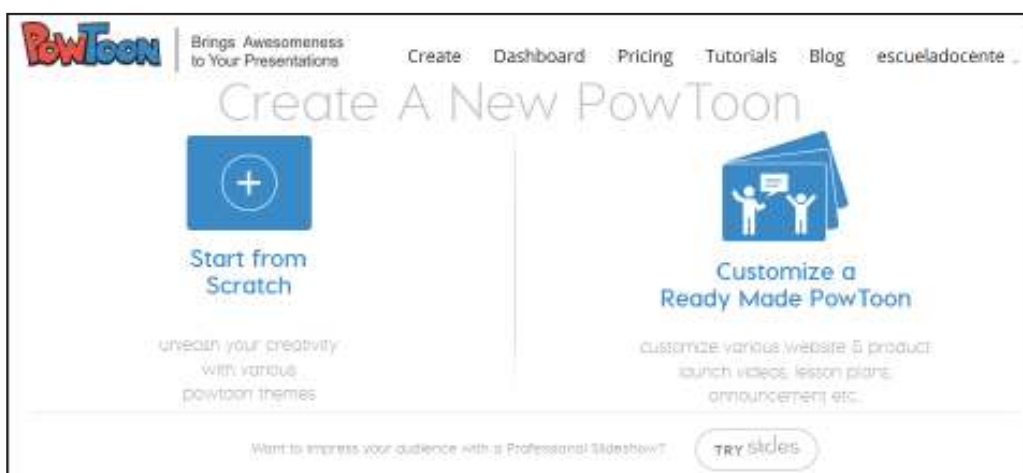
PowToon

Brings Awesomeness to Your Presentations

Create Dashboard Pricing Tutorials Blog escueladocente

Create A New PowToon

+

Start from Scratch

unleash your creativity with various powtoon themes

Customize a Ready Made PowToon

customize various website & product launch videos, lesson plans, announcement etc.

Want to impress your audience with a Professional Slideshow?

TRY slides